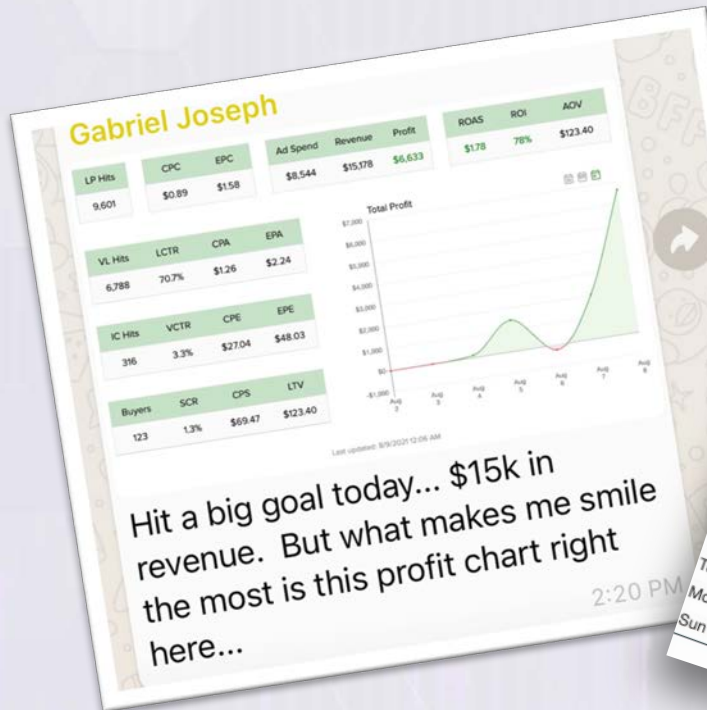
Gabriel Joseph

| LP Hits |
|---|
| 9,601 |

| CPC | EPC |
|---|---|
| \$0.89 | \$1.58 |

| Ad Spend | Revenue | Profit |
|---|---|---|
| \$8,544 | \$15,178 | \$6,633 |

| ROAS | ROI | AOV |
|---|---|---|
| \$1.78 | 78% | \$123.40 |

| VL Hits | LCTR | CPA | EPA |
|---|---|---|---|
| 6,788 | 70.7% | \$1.26 | \$2.24 |

| IC Hits | VCTR | CPE | EPE |
|---|---|---|---|
| 316 | 3.3% | \$27.04 | \$48.03 |

| Buyers | SCR | CPS | LTV |
|---|---|---|---|
| 123 | 1.3% | \$69.47 | \$123.40 |

Total Profit

\$7,000
\$6,000
\$5,000
\$4,000
\$3,000
\$2,000
\$1,000
\$0
-\$1,000

Aug 2
Aug 3
Aug 4
Aug 5
Aug 6
Aug 7
Aug 8

Last updated: 8/9/2021 12:06 AM

Hit a big goal today... \$15k in revenue. But what makes me smile the most is this profit chart right here...

2:20 PM

T
Mo
Sun